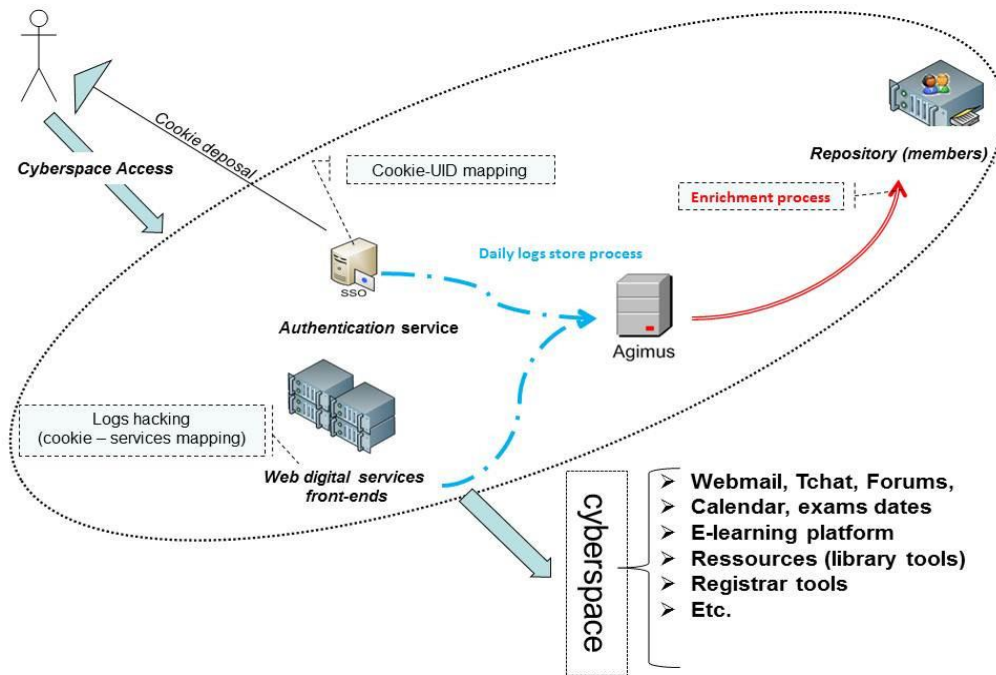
Cyberspace Access

Cookie deposal

Cookie-UID mapping

SSO

Authentication service

Daily logs store process

Agimus

Enrichment process

Repository (members)

Logs hacking (cookie – services mapping)

Web digital services front-ends

cyberspace

➢ Webmail, Tchat, Forums,
➢ Calendar, exams dates
➢ E-learning platform
➢ Ressources (library tools)
➢ Registrar tools
➢ Etc.